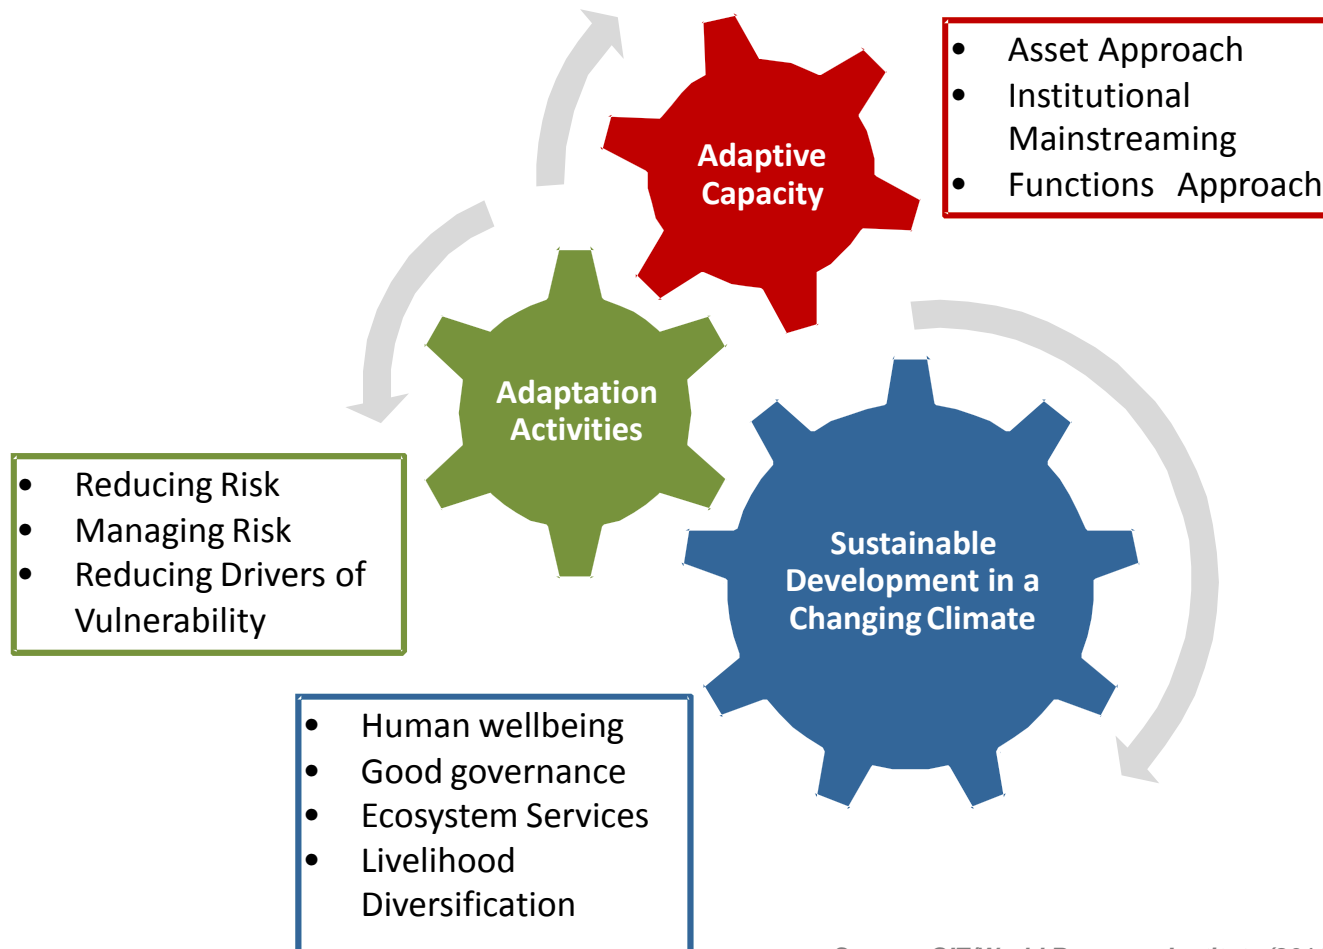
Adaptive Capacity

- Asset Approach
- Institutional Mainstreaming
- Functions Approach

Adaptation Activities

- Reducing Risk
- Managing Risk
- Reducing Drivers of Vulnerability

Sustainable Development in a Changing Climate

- Human wellbeing
- Good governance
- Ecosystem Services
- Livelihood Diversification

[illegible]